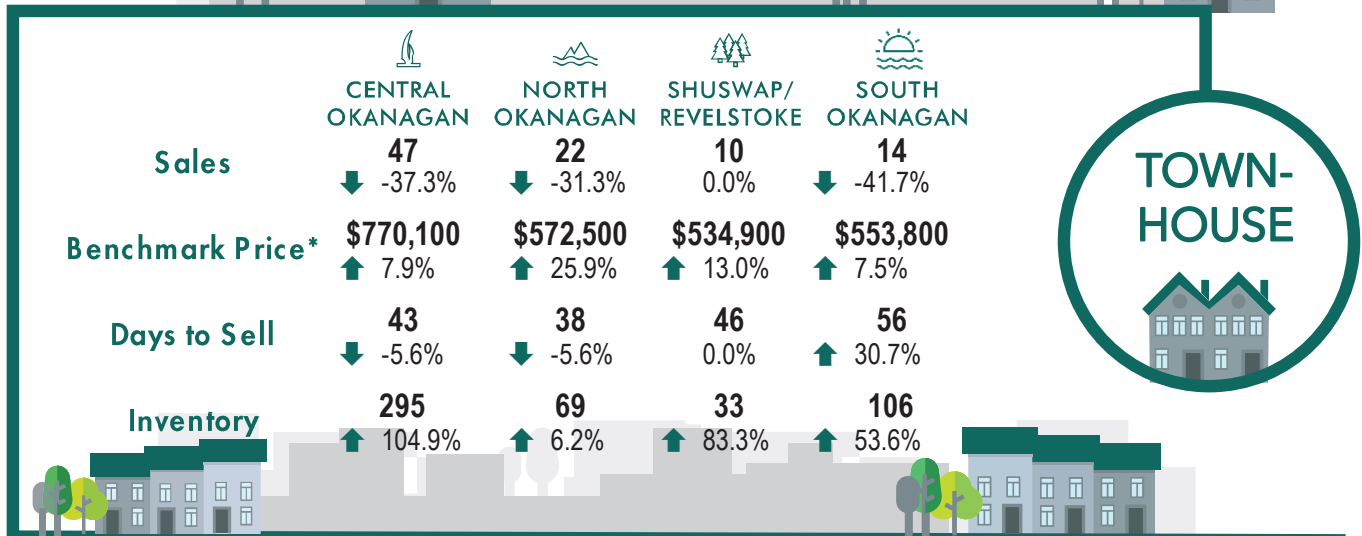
|  | CENTRAL OKANAGAN | NORTH OKANAGAN | SHUSWAP/ REVELSTOKE | SOUTH OKANAGAN |
|---|---|---|---|---|
| Sales | 47 -37.3% | 22 -31.3% | 10 0.0% | 14 -41.7% |
| Benchmark Price* | $770,100 7.9% | $572,500 25.9% | $534,900 13.0% | $553,800 7.5% |
| Days to Sell | 43 -5.6% | 38 -5.6% | 46 0.0% | 56 30.7% |
| Inventory | 295 104.9% | 69 6.2% | 33 83.3% | 106 53.6% |

TOWN-HOUSE